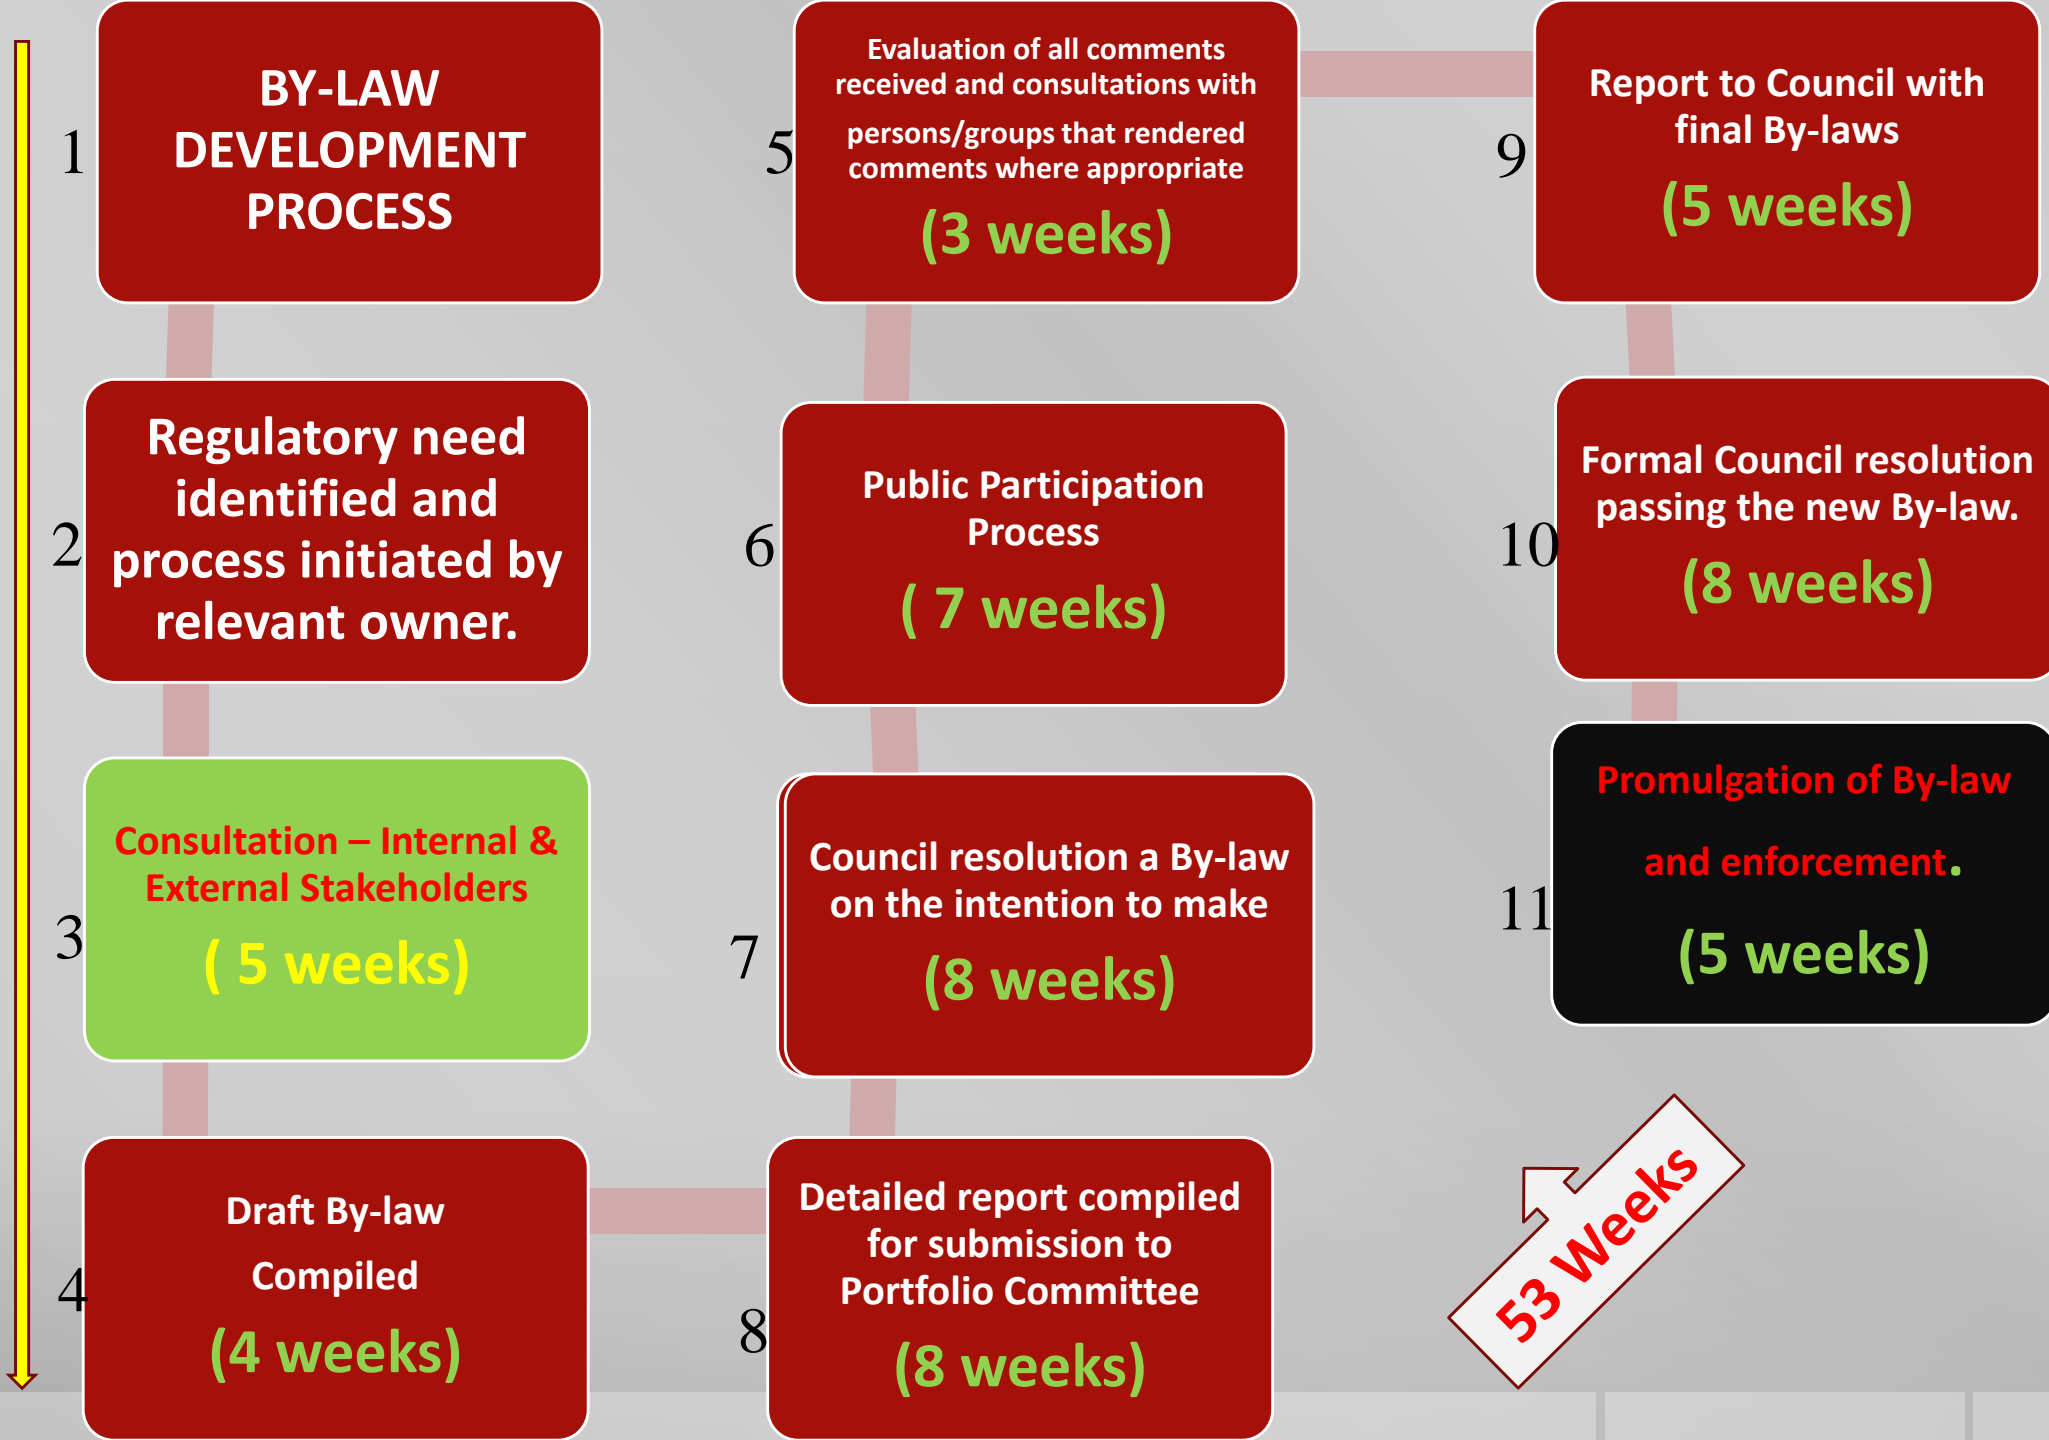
1

BY-LAW DEVELOPMENT PROCESS

2

Regulatory need identified and process initiated by relevant owner.

3

Consultation – Internal & External Stakeholders

( 5 weeks)

4

Draft By-law Compiled

(4 weeks)

5

Evaluation of all comments received and consultations with persons/groups that rendered comments where appropriate

(3 weeks)

6

Public Participation Process

( 7 weeks)

7

Council resolution a By-law on the intention to make

(8 weeks)

8

Detailed report compiled for submission to Portfolio Committee

(8 weeks)

9

Report to Council with final By-laws

(5 weeks)

10

Formal Council resolution passing the new By-law.

(8 weeks)

11

Promulgation of By-law and enforcement.

(5 weeks)

53 Weeks